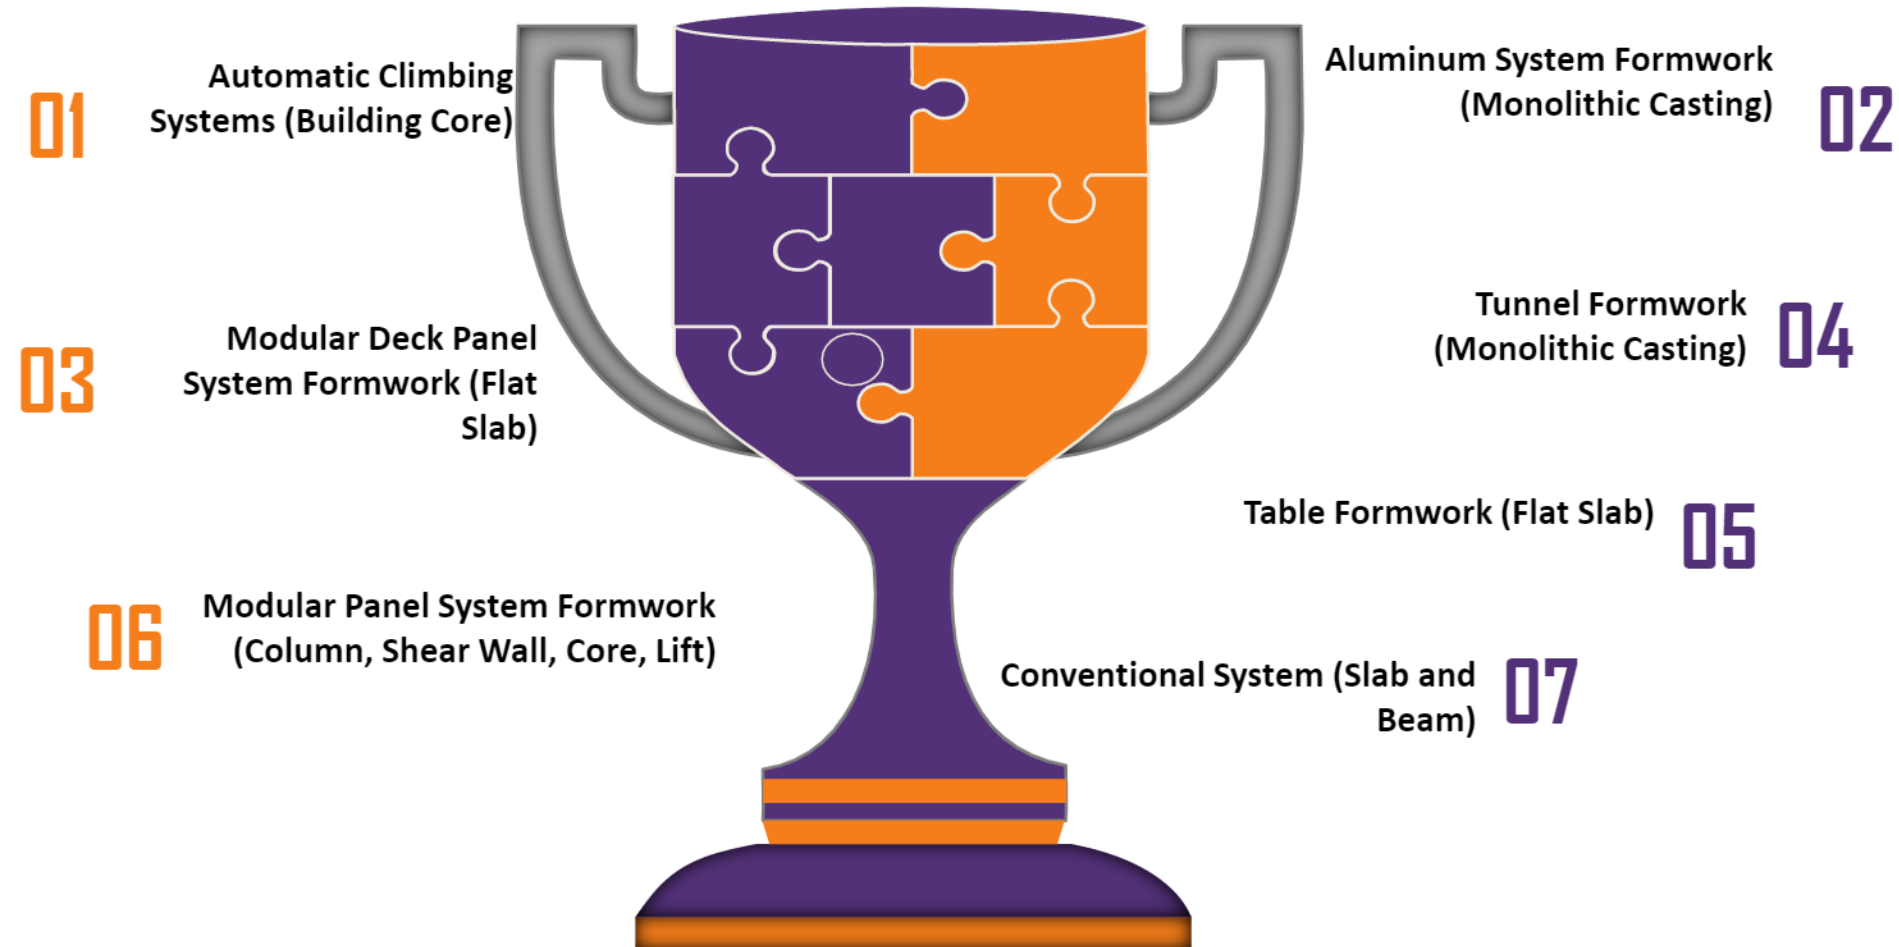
01 Automatic Climbing Systems (Building Core)

Aluminum System Formwork (Monolithic Casting) 02

03 Modular Deck Panel System Formwork (Flat Slab)

Tunnel Formwork (Monolithic Casting) 04

Table Formwork (Flat Slab) 05

06 Modular Panel System Formwork (Column, Shear Wall, Core, Lift)

Conventional System (Slab and Beam) 07